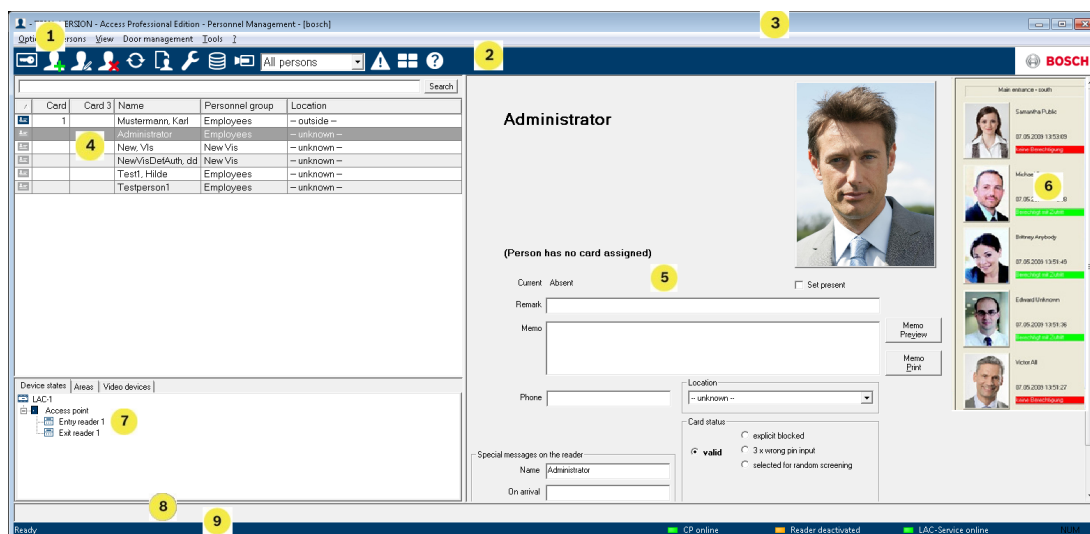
- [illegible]ERSION - Access Professional Edition - Personnel Management - [bosch]

1

3

Opti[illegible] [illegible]ersons View Door management Tools ?

2

All persons

BOSCH

Search

| / | Card | Card 3 | Name | Personnel group | Location |
|---|---|---|---|---|---|
| | 1 | | Mustermann, Karl | Employees | – outside – |
| | | | Administrator | Employees | – unknown – |
| | | | New, Vis | New Vis | – unknown – |
| | | | NewVisDetAuth, dd | New Vis | – unknown – |
| | | | Test1, Hilde | Employees | – unknown – |
| | | | Testperson1 | Employees | – unknown – |

4

Administrator

(Person has no card assigned)

5

Current Absent

Set present

Remark

Memo

Memo Preview

Memo Print

Phone

Location

-- unknown --

Card status

valid

explicit blocked

3 x wrong pin input

selected for random screening

Special messages on the reader

Name Administrator

On arrival

Main entrance - south

Samantha Public

07.05.2009 13:53:09

keine Berechtigung

Michae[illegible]

07.05.2009 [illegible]8

Berechtigt mit Zutritt

6

Britney Anybody

07.05.2009 13:51:45

Berechtigt mit Zutritt

Edward Unknown

07.05.2009 13:51:36

Berechtigt mit Zutritt

Victor All

07.05.2009 13:51:27

keine Berechtigung

Device states | Areas | Video devices

LAC-1

Access point

Entry reader 1

Exit reader 1

7

8

9

Ready

CP online

Reader deactivated

LAC-Service online

NUM